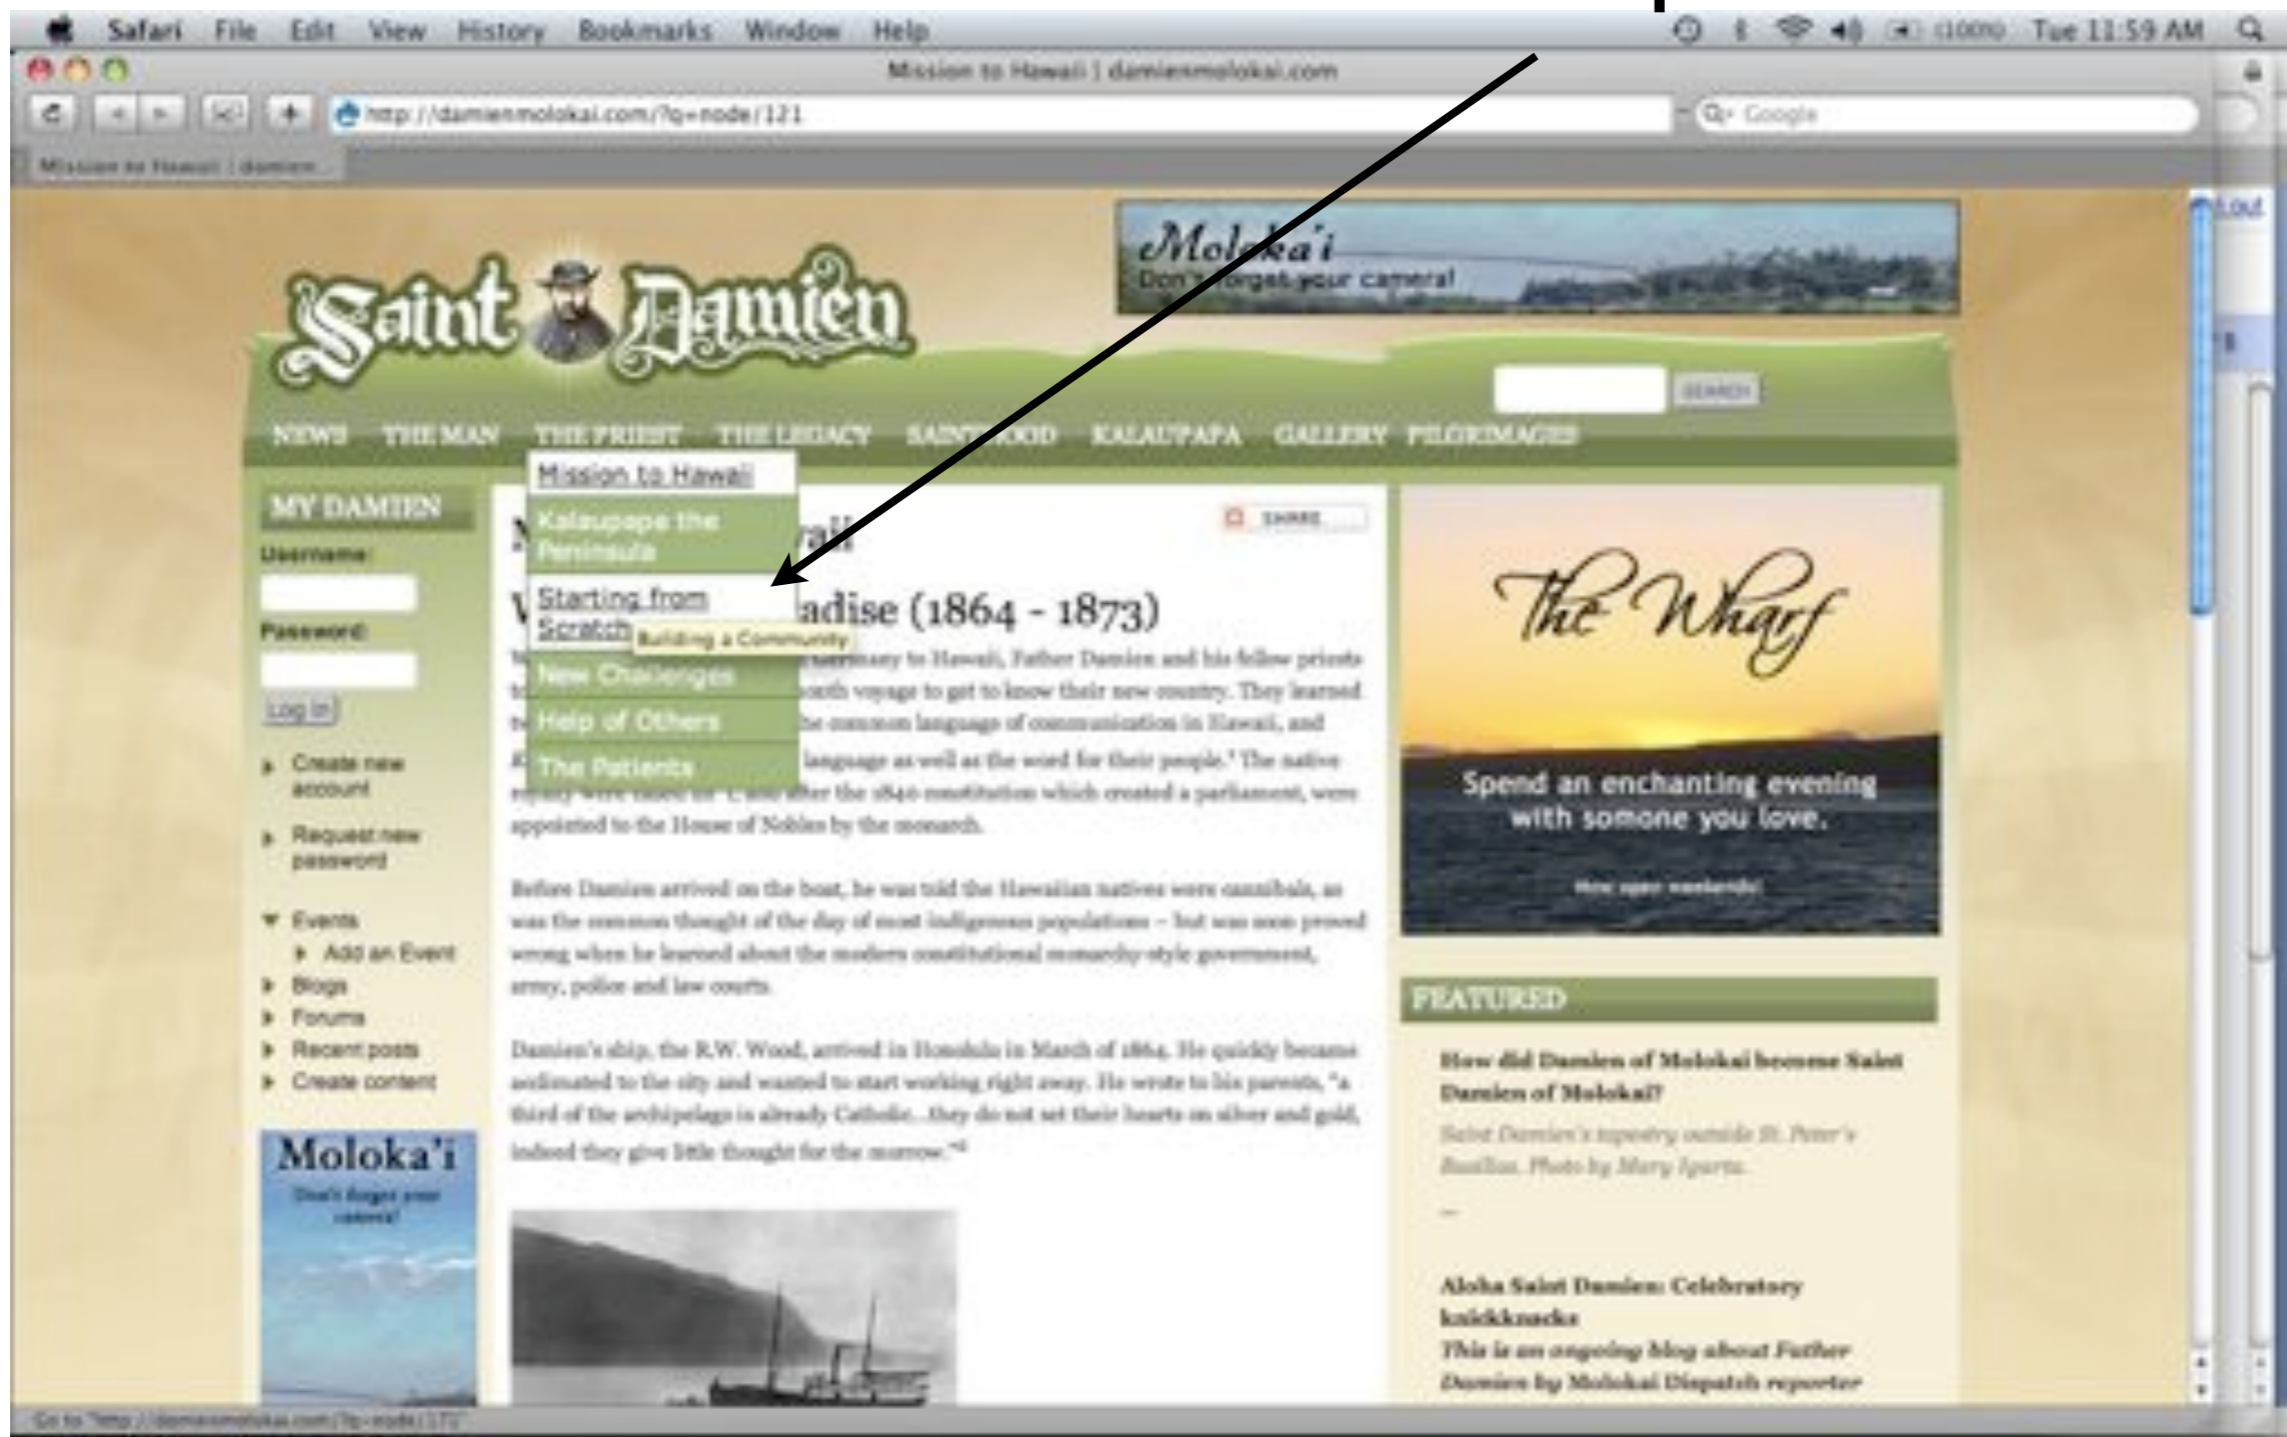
Safari File Edit View History Bookmarks Window Help

(100%) Tue 11:59 AM

Mission to Hawaii | damienmolokai.com

http://damienmolokai.com/?q=node/121

Google

Mission to Hawaii | damien

Moloka'i
Don't forget your camera!

Saint Damien

SEARCH

NEWS THE MAN THE PRIEST THE LEGACY SAINTHOOD KALAUPAPA GALLERY PILGRIMAGES

Mission to Hawaii
Kalaupapa the Peninsula
Starting from Scratch
Building a Community
New Challenges
Help of Others
The Patients

MY DAMIEN

Username:

Password:

Log in

Create new account

Request new password

Events

Add an Event

Blogs

Forums

Recent posts

Create content

Moloka'i
Don't forget your camera!

M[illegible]aii

SHARE

W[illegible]adise (1864 - 1873)

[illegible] Germany to Hawaii, Father Damien and his fellow priests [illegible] month voyage to get to know their new country. They learned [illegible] the common language of communication in Hawaii, and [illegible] language as well as the word for their people. The native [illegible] after the 1840 constitution which created a parliament, were appointed to the House of Nobles by the monarch.

Before Damien arrived on the boat, he was told the Hawaiian natives were cannibals, as was the common thought of the day of most indigenous populations – but was soon proved wrong when he learned about the modern constitutional monarchy-style government, army, police and law courts.

Damien's ship, the R.W. Wood, arrived in Honolulu in March of 1864. He quickly became acclimated to the city and wanted to start working right away. He wrote to his parents, "a third of the archipelago is already Catholic...they do not set their hearts on silver and gold, indeed they give little thought for the morrow."

The Wharf

Spend an enchanting evening with somone you love.

Now open weekends!

FEATURED

How did Damien of Molokai become Saint Damien of Molokai?

Saint Damien's tapestry outside St. Peter's Basilica. Photo by Mary Iparta.

—

Aloha Saint Damien: Celebratory knickknacks

This is an ongoing blog about Father Damien by Molokai Dispatch reporter

Go to "http://damienmolokai.com/?q=node/171"